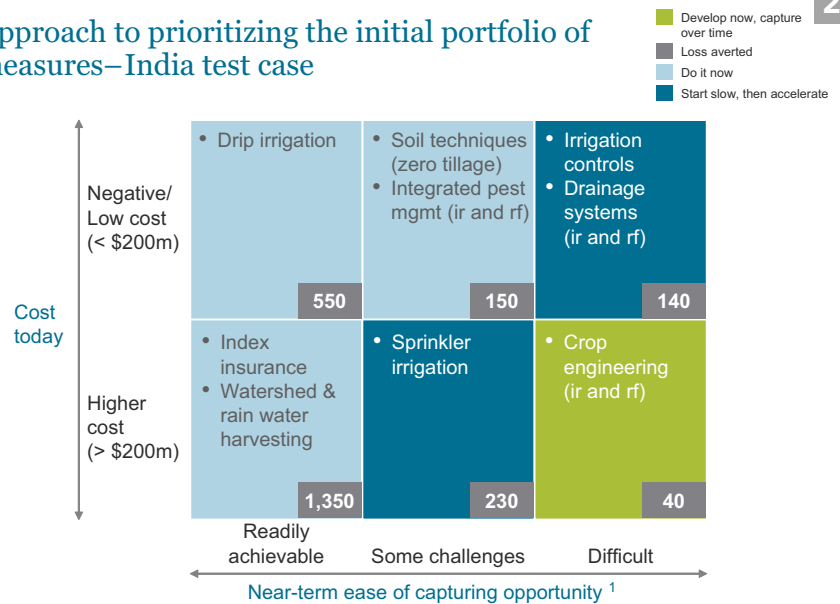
pproach to prioritizing the initial portfolio of easures–India test case

2

Develop now, capture over time
Loss averted
Do it now
Start slow, then accelerate

| | Readily achievable | Some challenges | Difficult |
|---|---|---|---|
| Negative/ Low cost (< \$200m) | • Drip irrigation 550 | • Soil techniques (zero tillage) • Integrated pest mgmt (ir and rf) 150 | • Irrigation controls • Drainage systems (ir and rf) 140 |
| Higher cost (> \$200m) | • Index insurance • Watershed & rain water harvesting 1,350 | • Sprinkler irrigation 230 | • Crop engineering (ir and rf) 40 |

Cost today

Near-term ease of capturing opportunity $^1$